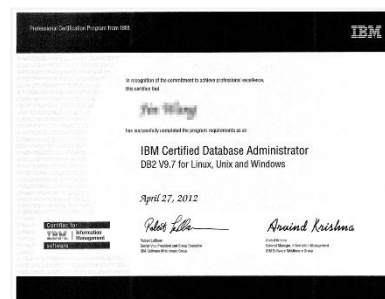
Professional Certification Program from IBM

IBM

In recognition of the commitment to achieve professional excellence, this certifies that

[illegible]

has successfully completed the program requirements as an

IBM Certified Database Administrator
DB2 V9.7 for Linux, Unix and Windows

April 27, 2012

Certified by
IBM Information Management
software

Robert LeBlanc
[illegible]
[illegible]

Arvind Krishna
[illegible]
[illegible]
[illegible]